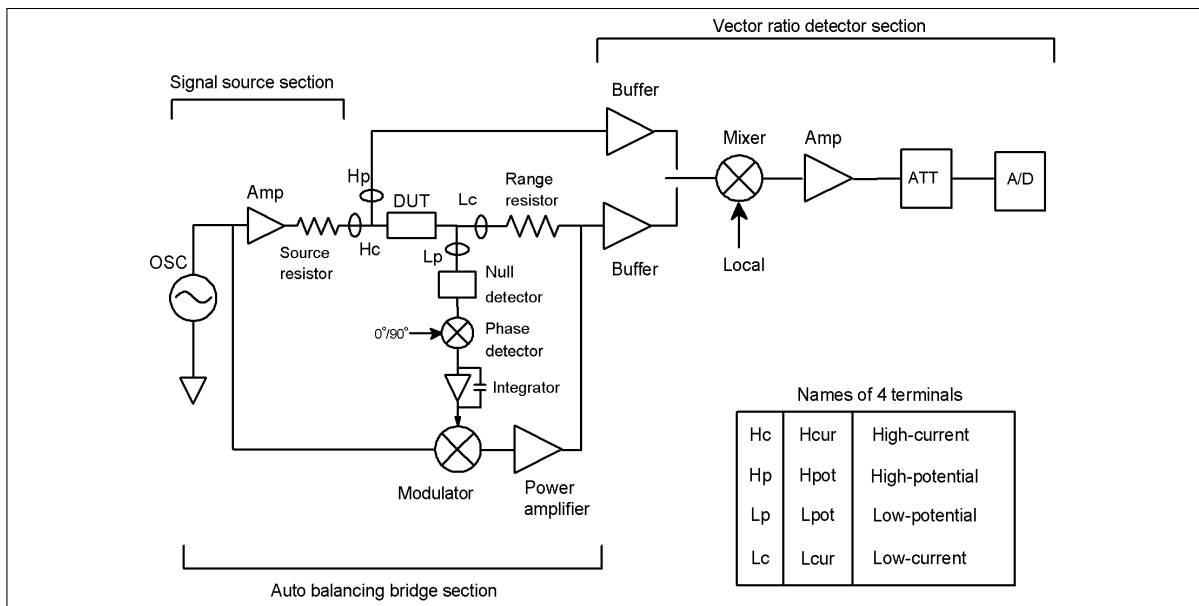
Vector ratio detector section

Signal source section

Buffer

Mixer

Amp

ATT

A/D

Hp

Amp

DUT

Lc

Range resistor

Hc

Source resistor

Lp

Buffer

Local

OSC

Null detector

0°/90°

Phase detector

Integrator

Names of 4 terminals

| Hc | Hcur | High-current |
|---|---|---|
| Hp | Hpot | High-potential |
| Lp | Lpot | Low-potential |
| Lc | Lcur | Low-current |

Modulator

Power amplifier

Auto balancing bridge section